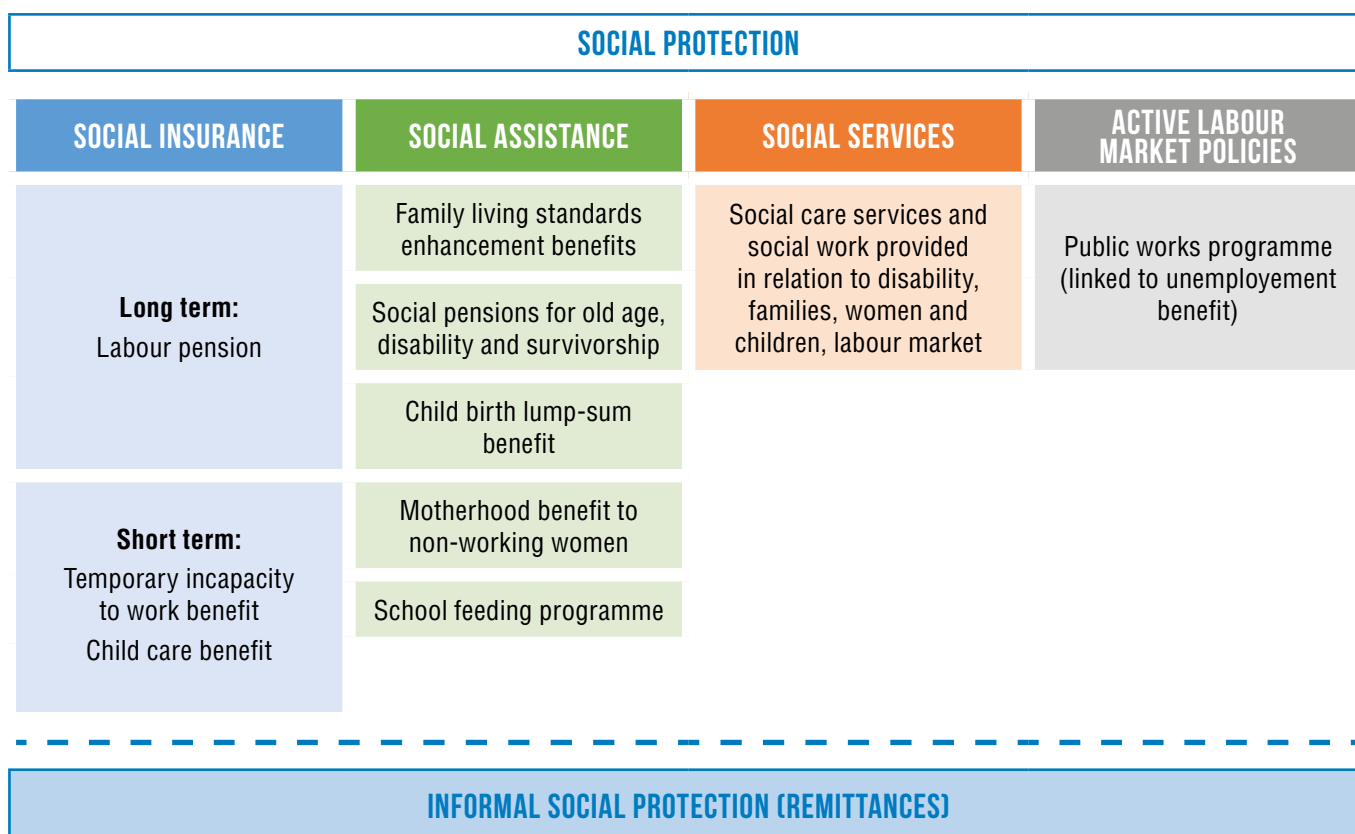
SOCIAL PROTECTION

| SOCIAL INSURANCE | SOCIAL ASSISTANCE | SOCIAL SERVICES | ACTIVE LABOUR MARKET POLICIES |
|---|---|---|---|
| **Long term:** Labour pension | Family living standards enhancement benefits | Social care services and social work provided in relation to disability, families, women and children, labour market | Public works programme (linked to unemployement benefit) |
| | Social pensions for old age, disability and survivorship | | |
| | Child birth lump-sum benefit | | |
| **Short term:** Temporary incapacity to work benefit Child care benefit | Motherhood benefit to non-working women | | |
| | School feeding programme | | |

INFORMAL SOCIAL PROTECTION (REMITTANCES)